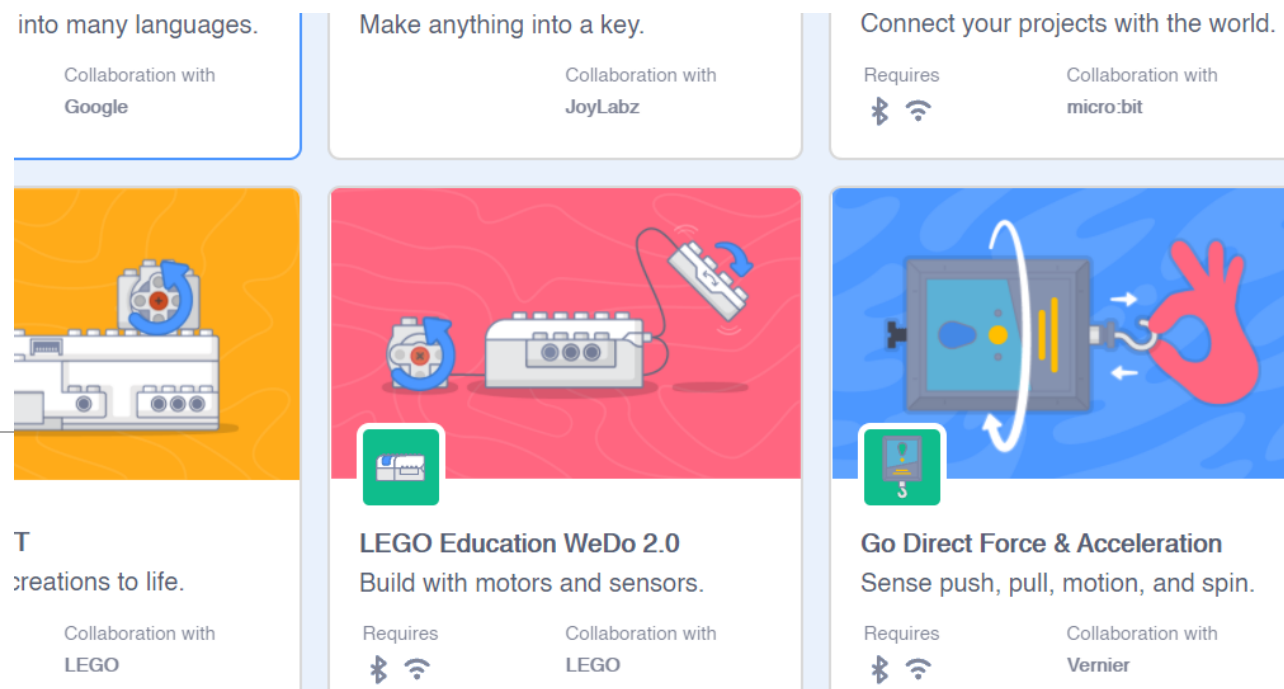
into many languages.

Collaboration with
Google

Make anything into a key.

Collaboration with
JoyLabz

Connect your projects with the world.

Requires

Collaboration with
micro:bit

T
creations to life.

Collaboration with
LEGO

LEGO Education WeDo 2.0
Build with motors and sensors.

Requires

Collaboration with
LEGO

Go Direct Force & Acceleration
Sense push, pull, motion, and spin.

Requires

Collaboration with
Vernier